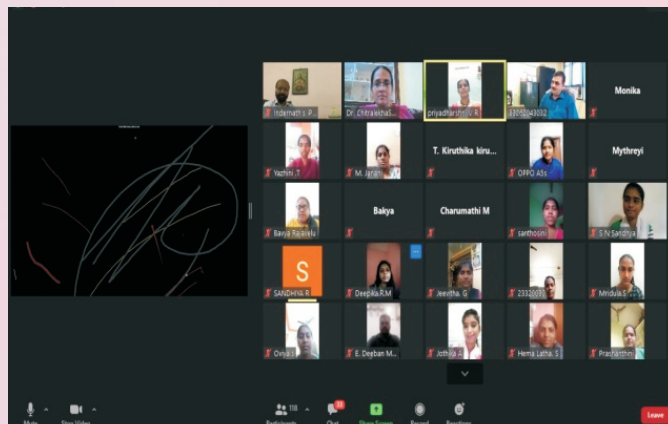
Indernath s. P.
Dr. Chitralekha...
priyadharshini V R
23162043032
Monika
Yazhini .T
M. Janani
T. Kiruthika kiru...
OPPO A5s
Mythreyi
Bavya Rajavelu
Bakya
Charumathi M
santhosini
S.N Sandhya
S
SANDHIYA R
Deepika.R.M
Jeevitha. G
23326031
Mridula.S
Oviya. I
E. Deyban M...
Jothika A
Hema Latha. S
Prashanthini
Mute
Stop Video
118
Participants
Chat
Share Screen
Record
Reactions
Leave